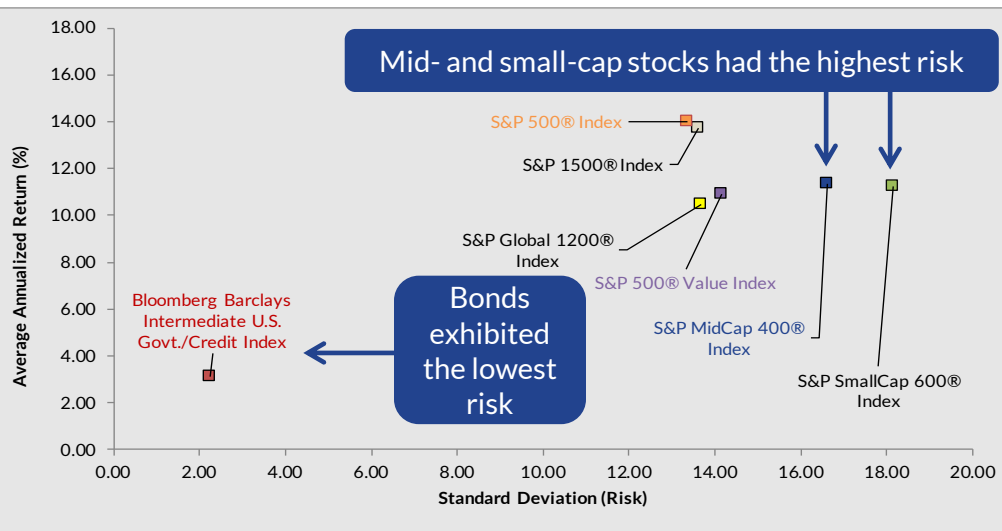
Mid- and small-cap stocks had the highest risk

18.00
16.00
14.00
12.00
10.00
8.00
6.00
4.00
2.00
0.00

Average Annualized Return (%)

S&P 500® Index
S&P 1500® Index
S&P Global 1200® Index
S&P 500® Value Index
S&P MidCap 400® Index
S&P SmallCap 600® Index
Bloomberg Barclays Intermediate U.S. Govt./Credit Index

Bonds exhibited the lowest risk

0.00 2.00 4.00 6.00 8.00 10.00 12.00 14.00 16.00 18.00 20.00

Standard Deviation (Risk)